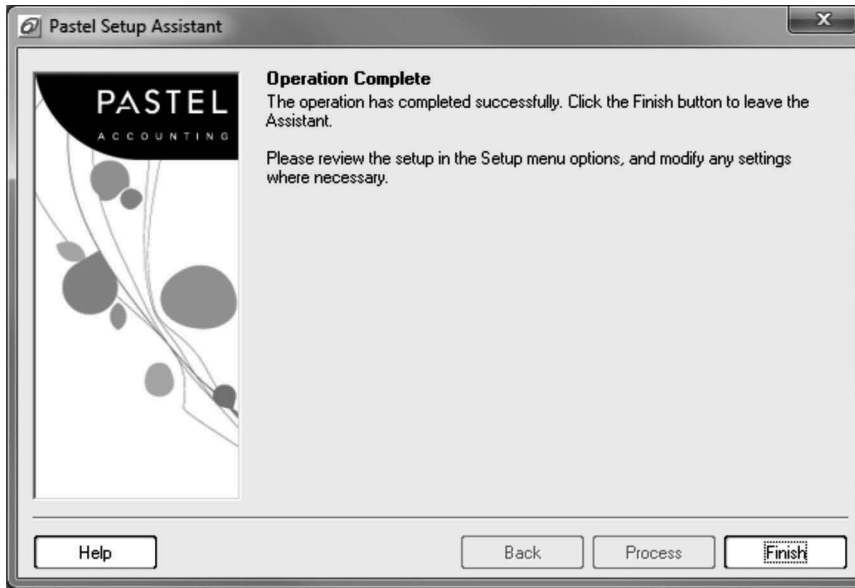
Pastel Setup Assistant

PASTEL
ACCOUNTING

Operation Complete
The operation has completed successfully. Click the Finish button to leave the Assistant.

Please review the setup in the Setup menu options, and modify any settings where necessary.

Help

Back

Process

Finish